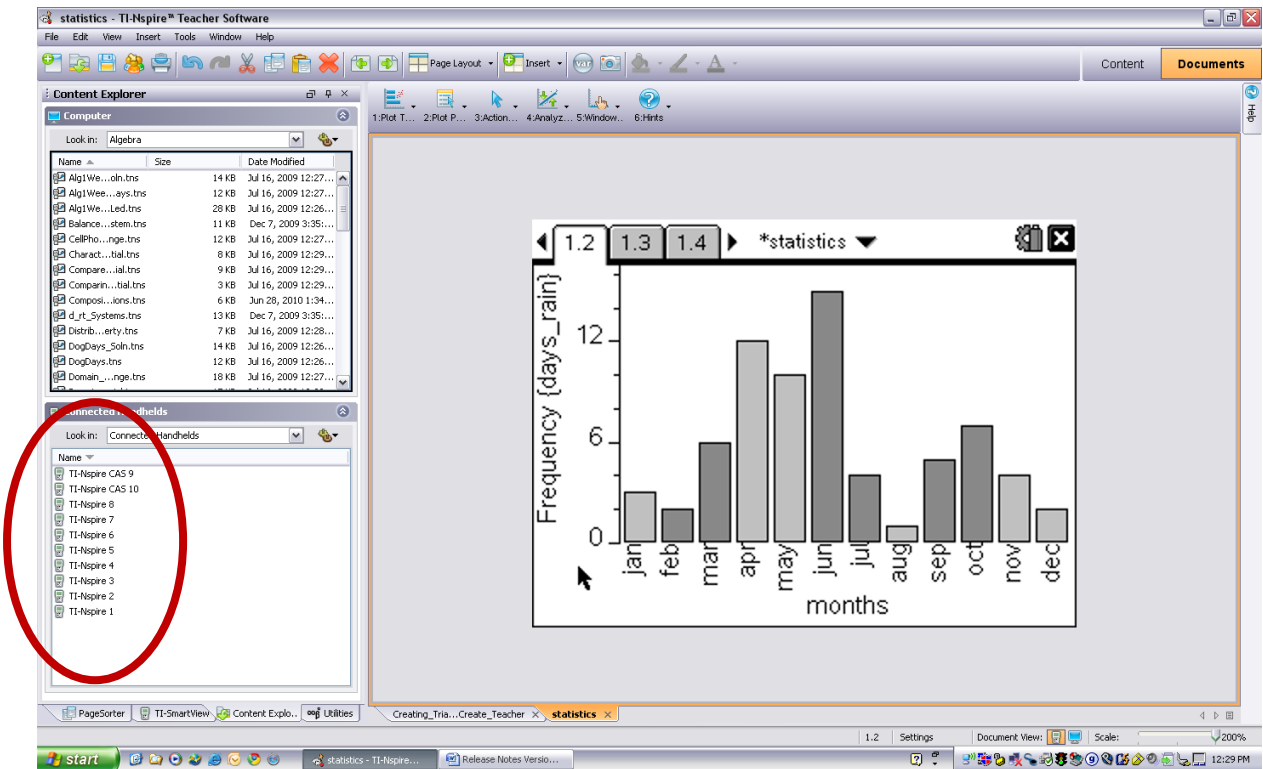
statistics - TI-Nspire™ Teacher Software

File Edit View Insert Tools Window Help

Page Layout Insert

Content Documents

Content Explorer

Computer

Look in: Algebra

| Name | Size | Date Modified |
|---|---|---|
| Alg1We...oln.tns | 14 KB | Jul 16, 2009 12:27... |
| Alg1Wee...ays.tns | 12 KB | Jul 16, 2009 12:27... |
| Alg1We...Led.tns | 28 KB | Jul 16, 2009 12:26... |
| Balance...stem.tns | 11 KB | Dec 7, 2009 3:35:... |
| CellPho...nge.tns | 12 KB | Jul 16, 2009 12:27... |
| Charact...tial.tns | 8 KB | Jul 16, 2009 12:29... |
| Compare...ial.tns | 9 KB | Jul 16, 2009 12:29... |
| Comparin...tial.tns | 3 KB | Jul 16, 2009 12:29... |
| Composi...ions.tns | 6 KB | Jun 28, 2010 1:34... |
| d_rt_Systems.tns | 13 KB | Dec 7, 2009 3:35:... |
| Distrib...erty.tns | 7 KB | Jul 16, 2009 12:28... |
| DogDays_Soln.tns | 14 KB | Jul 16, 2009 12:26... |
| DogDays.tns | 12 KB | Jul 16, 2009 12:26... |
| Domain_...nge.tns | 18 KB | Jul 16, 2009 12:27... |

Connected Handhelds

Look in: Connected Handhelds

Name
TI-Nspire CAS 9
TI-Nspire CAS 10
TI-Nspire 8
TI-Nspire 7
TI-Nspire 6
TI-Nspire 5
TI-Nspire 4
TI-Nspire 3
TI-Nspire 2
TI-Nspire 1

PageSorter TI-SmartView Content Explo... Utilities

1:Plot T... 2:Plot P... 3:Action... 4:Analyz... 5:Window... 6:Hints

Help

1.2 1.3 1.4 *statistics

Frequency (days_rain)

12
6
0

jan feb mar apr may jun jul aug sep oct nov dec

months

Creating_Tria...Create_Teacher statistics

1.2 Settings Document View: Scale: 200%

start statistics - TI-Nspire... Release Notes Versio... 12:29 PM